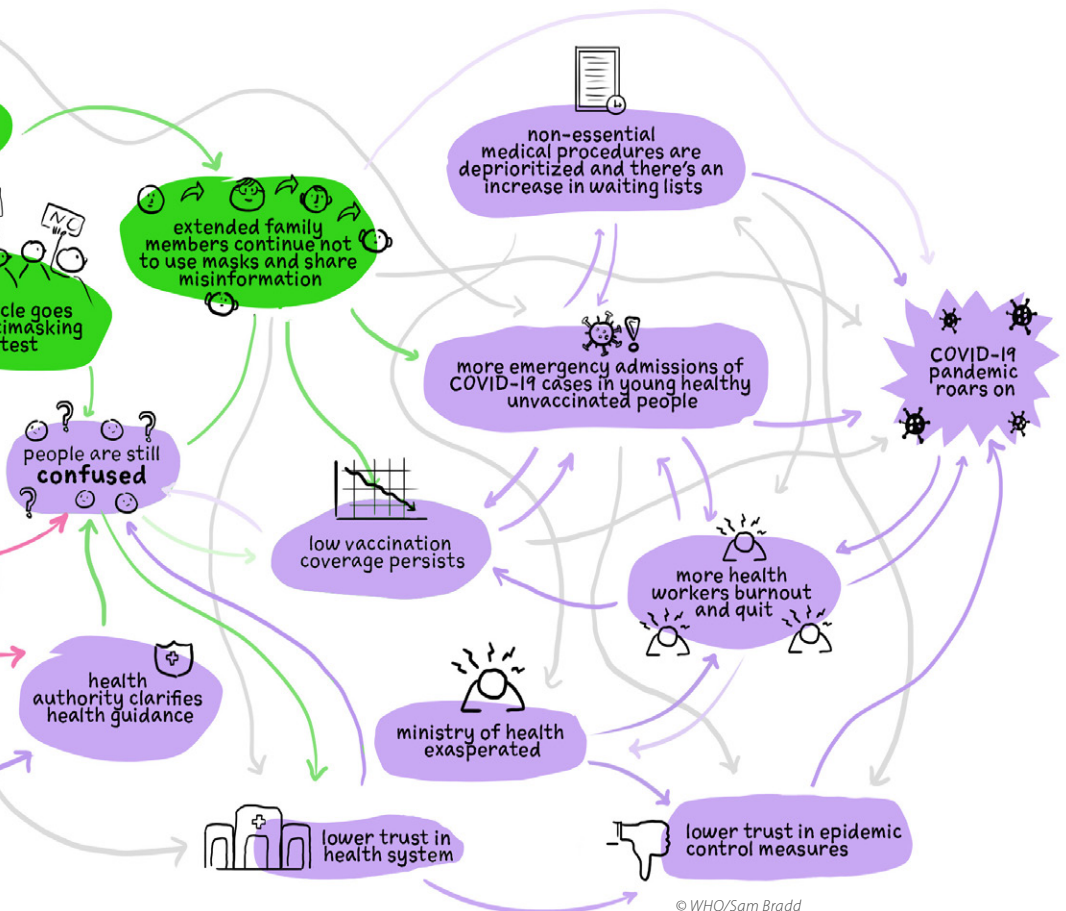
NO

cle goes
timasking
test

extended family members continue not to use masks and share misinformation

non-essential medical procedures are deprioritized and there's an increase in waiting lists

more emergency admissions of COVID-19 cases in young healthy unvaccinated people

COVID-19 pandemic roars on

people are still confused

low vaccination coverage persists

more health workers burnout and quit

health authority clarifies health guidance

ministry of health exasperated

lower trust in health system

lower trust in epidemic control measures

© WHO/Sam Bradd